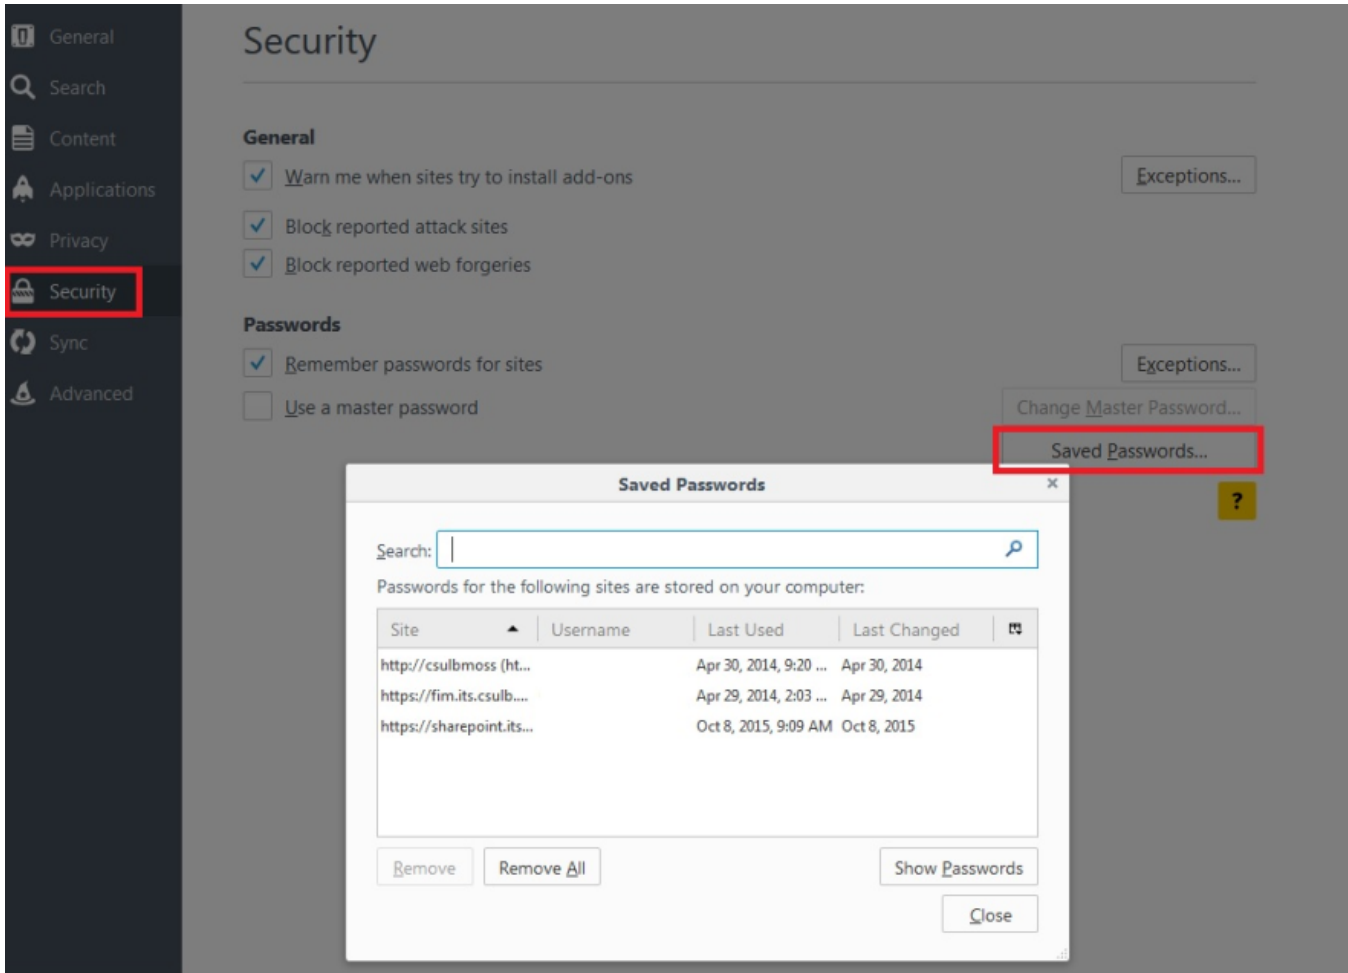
General
Search
Content
Applications
Privacy
Security
Sync
Advanced

Security

General

Warn me when sites try to install add-ons

Exceptions...

Block reported attack sites

Block reported web forgeries

Passwords

Remember passwords for sites

Exceptions...

Use a master password

Change Master Password...

Saved Passwords...

?

Saved Passwords

×

Search:

Passwords for the following sites are stored on your computer:

| Site | Username | Last Used | Last Changed |
|---|---|---|---|
| http://csulbmoss (ht... | | Apr 30, 2014, 9:20 ... | Apr 30, 2014 |
| https://fim.its.csulb.... | | Apr 29, 2014, 2:03 ... | Apr 29, 2014 |
| https://sharepoint.its... | | Oct 8, 2015, 9:09 AM | Oct 8, 2015 |

Remove

Remove All

Show Passwords

Close